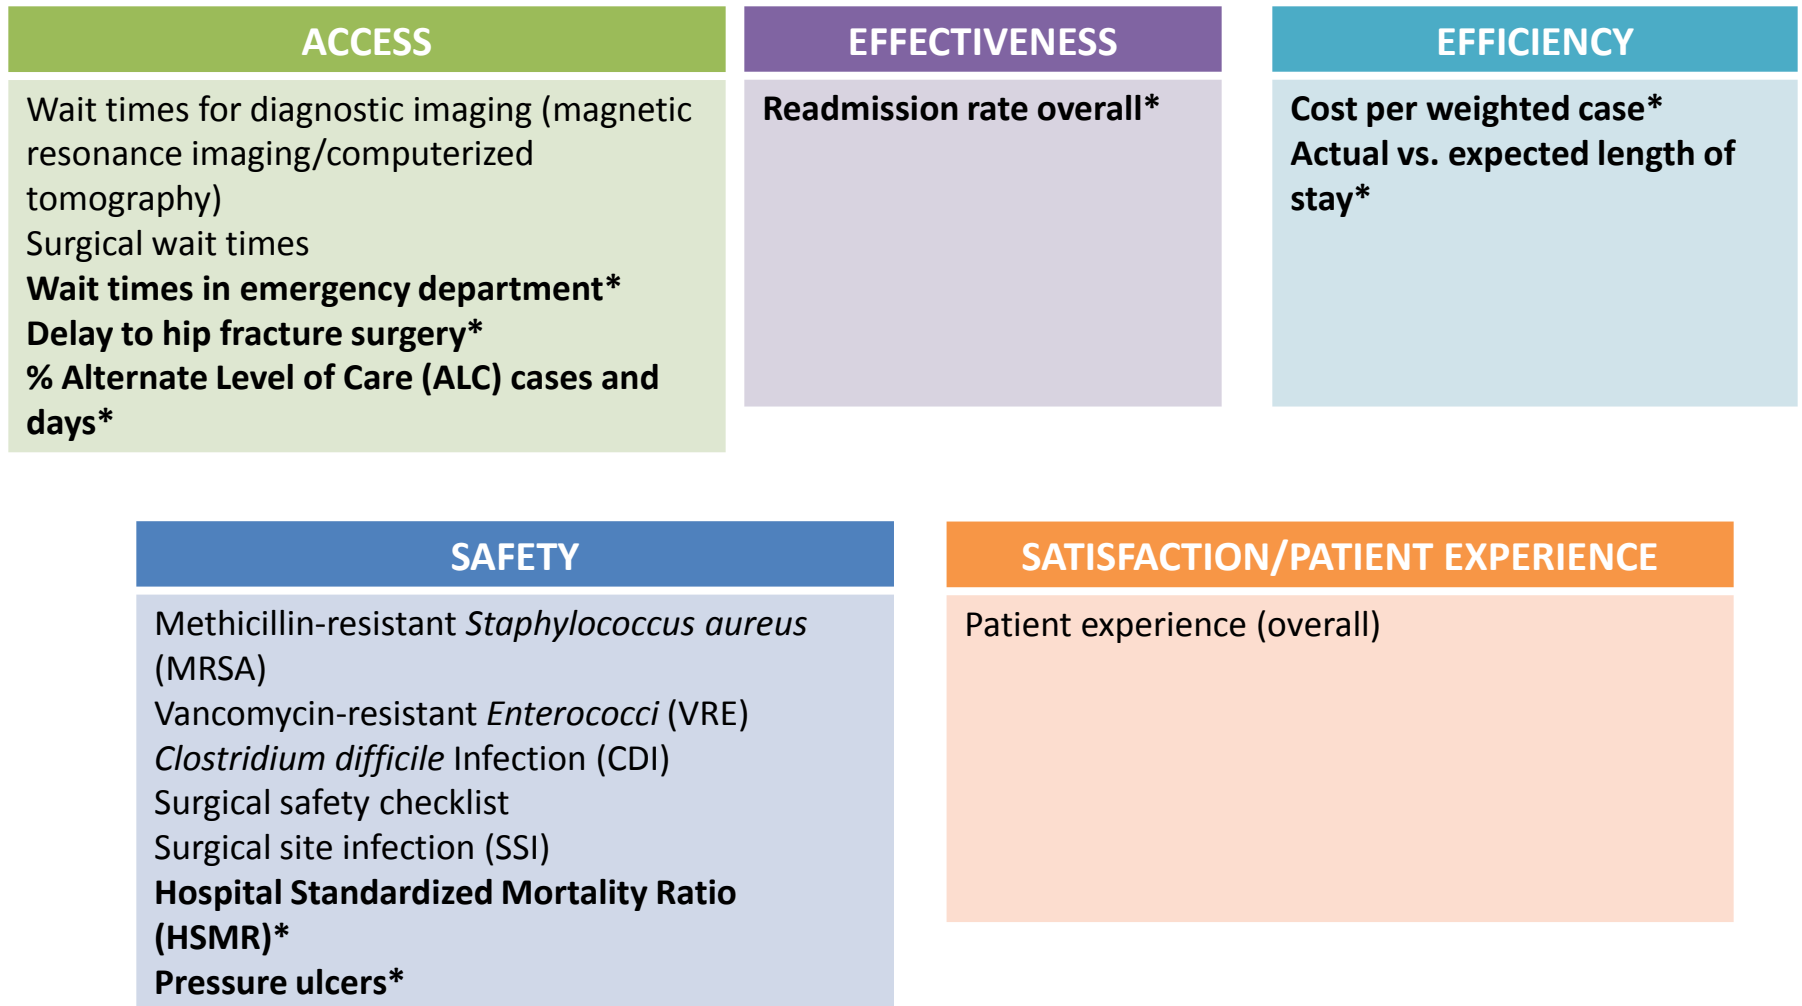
ACCESS

Wait times for diagnostic imaging (magnetic resonance imaging/computerized tomography)
Surgical wait times
Wait times in emergency department*
Delay to hip fracture surgery*
% Alternate Level of Care (ALC) cases and days*

EFFECTIVENESS

Readmission rate overall*

EFFICIENCY

Cost per weighted case*
Actual vs. expected length of stay*

SAFETY

Methicillin-resistant Staphylococcus aureus (MRSA)
Vancomycin-resistant Enterococci (VRE)
Clostridium difficile Infection (CDI)
Surgical safety checklist
Surgical site infection (SSI)
Hospital Standardized Mortality Ratio (HSMR)*
Pressure ulcers*

SATISFACTION/PATIENT EXPERIENCE

Patient experience (overall)